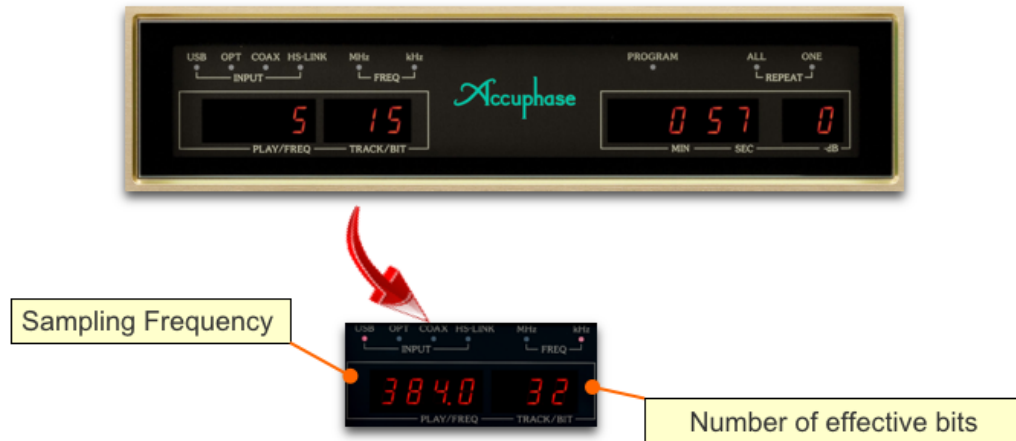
USB OPT COAX HS-LINK
INPUT
MHz kHz
FREQ
Accuphase
PROGRAM
ALL ONE
REPEAT
5 15
PLAY/FREQ TRACK/BIT
0 57 0
MIN SEC dB

Sampling Frequency

USB OPT COAX HS-LINK
INPUT
MHz kHz
FREQ
384.0 32
PLAY/FREQ TRACK/BIT

Number of effective bits